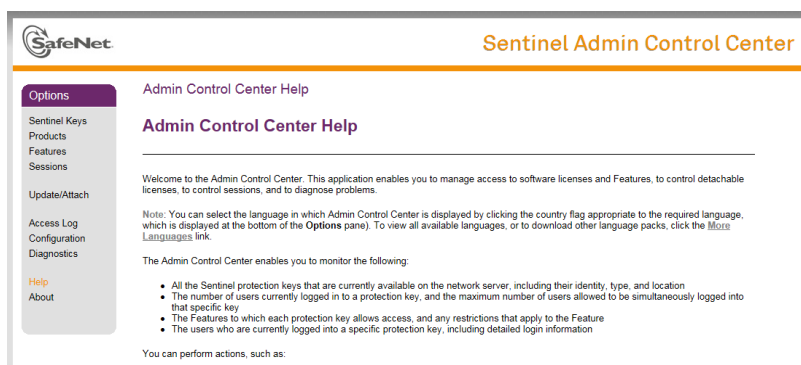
SafeNet.

Sentinel Admin Control Center

Options

Sentinel Keys
Products
Features
Sessions

Update/Attach

Access Log
Configuration
Diagnostics

Help
About

Admin Control Center Help

Admin Control Center Help

Welcome to the Admin Control Center. This application enables you to manage access to software licenses and Features, to control detachable licenses, to control sessions, and to diagnose problems.

Note: You can select the language in which Admin Control Center is displayed by clicking the country flag appropriate to the required language, which is displayed at the bottom of the Options pane). To view all available languages, or to download other language packs, click the More Languages link.

The Admin Control Center enables you to monitor the following:

- All the Sentinel protection keys that are currently available on the network server, including their identity, type, and location
- The number of users currently logged in to a protection key, and the maximum number of users allowed to be simultaneously logged into that specific key
- The Features to which each protection key allows access, and any restrictions that apply to the Feature
- The users who are currently logged into a specific protection key, including detailed login information

You can perform actions, such as: